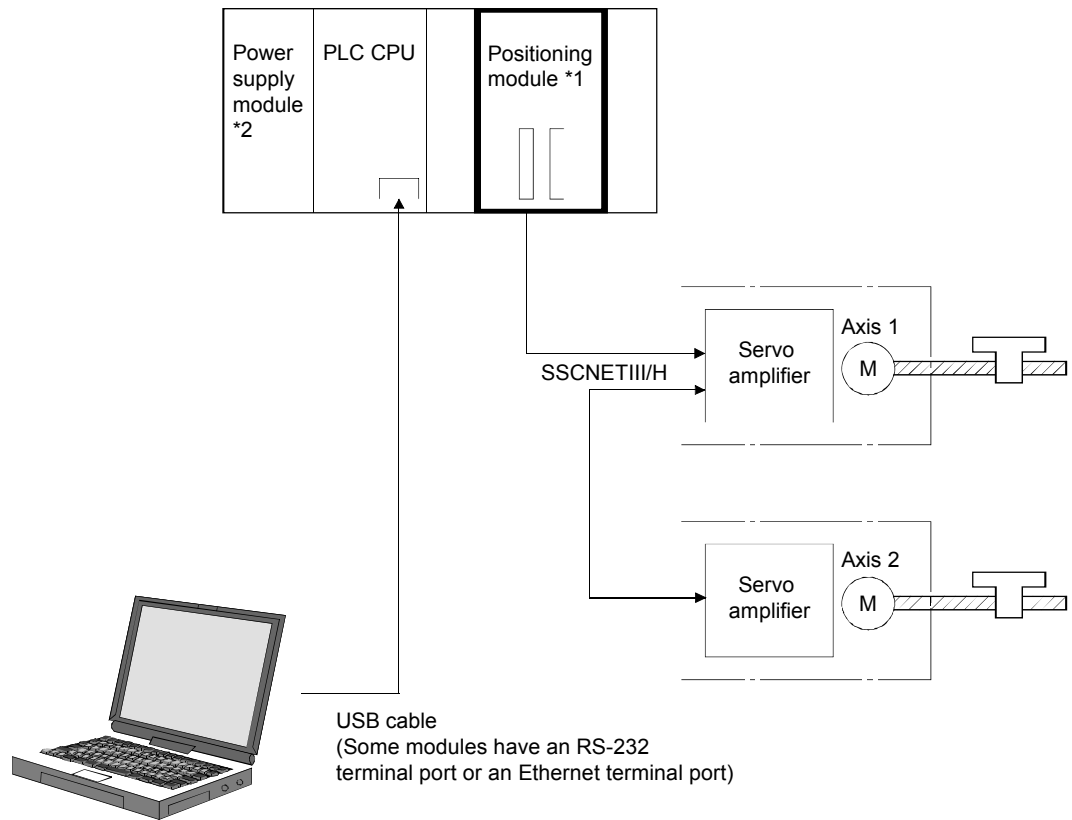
Power supply module *2

PLC CPU

Positioning module *1

SSCNETIII/H

Servo amplifier

Axis 1

M

Servo amplifier

Axis 2

M

USB cable
(Some modules have an RS-232 terminal port or an Ethernet terminal port)